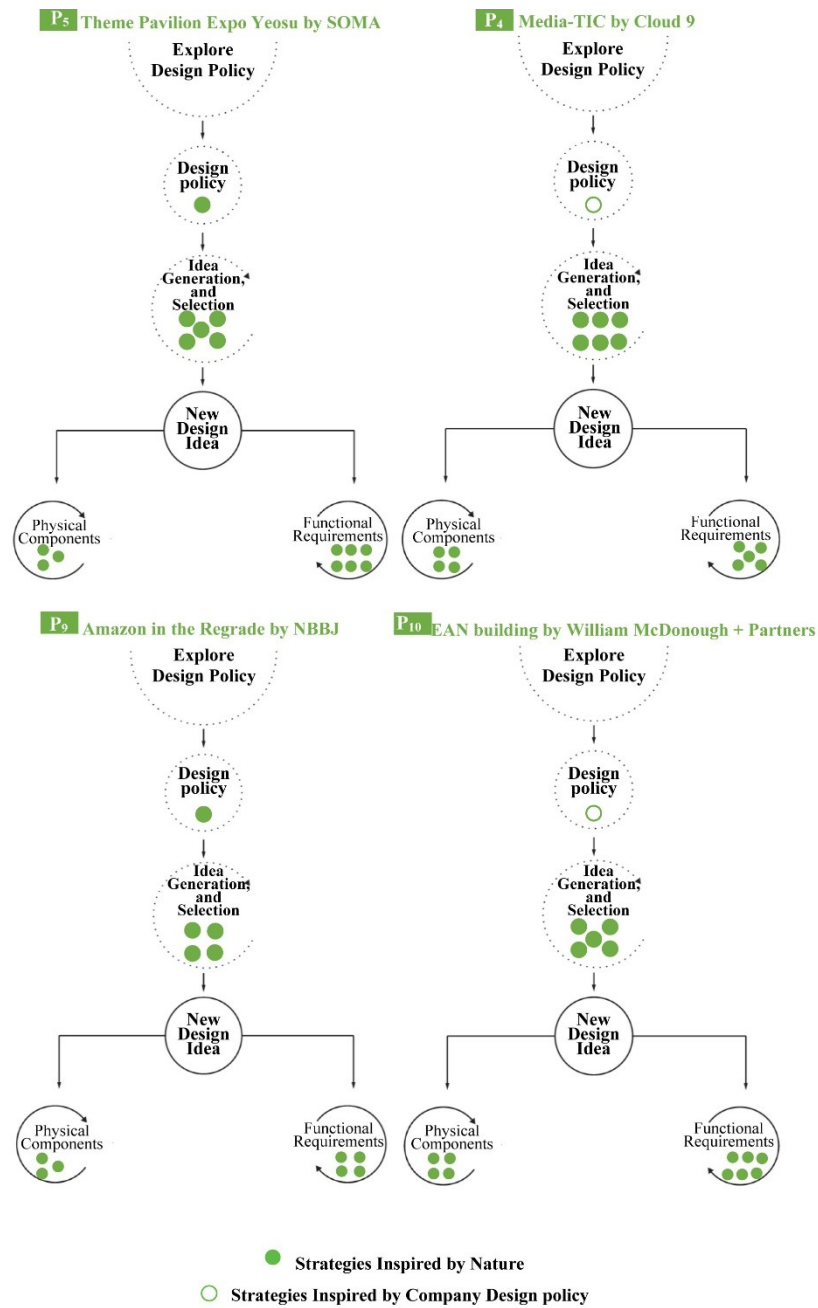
$P_5$ Theme Pavilion Expo Yeosu by SOMA

Explore Design Policy

Design policy

Idea Generation, and Selection

New Design Idea

Physical Components

Functional Requirements

$P_4$ Media-TIC by Cloud 9

Explore Design Policy

Design policy

Idea Generation, and Selection

New Design Idea

Physical Components

Functional Requirements

$P_9$ Amazon in the Regrade by NBBJ

Explore Design Policy

Design policy

Idea Generation, and Selection

New Design Idea

Physical Components

Functional Requirements

$P_{10}$ EAN building by William McDonough + Partners

Explore Design Policy

Design policy

Idea Generation, and Selection

New Design Idea

Physical Components

Functional Requirements

Strategies Inspired by Nature

Strategies Inspired by Company Design policy